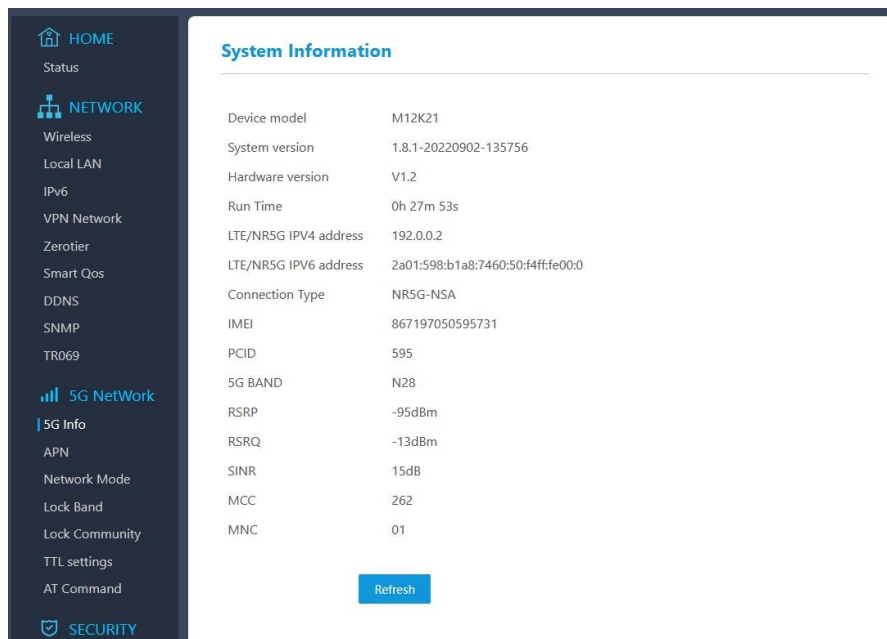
HOME
Status
NETWORK
Wireless
Local LAN
IPv6
VPN Network
Zerotier
Smart Qos
DDNS
SNMP
TR069
5G NetWork
5G Info
APN
Network Mode
Lock Band
Lock Community
TTL settings
AT Command
SECURITY

System Information

| | |
|---|---|
| Device model | M12K21 |
| System version | 1.8.1-20220902-135756 |
| Hardware version | V1.2 |
| Run Time | 0h 27m 53s |
| LTE/NR5G IPV4 address | 192.0.0.2 |
| LTE/NR5G IPV6 address | 2a01:598:b1a8:7460:50:f4ff:fe00:0 |
| Connection Type | NR5G-NSA |
| IMEI | 867197050595731 |
| PCID | 595 |
| 5G BAND | N28 |
| RSRP | -95dBm |
| RSRQ | -13dBm |
| SINR | 15dB |
| MCC | 262 |
| MNC | 01 |

Refresh